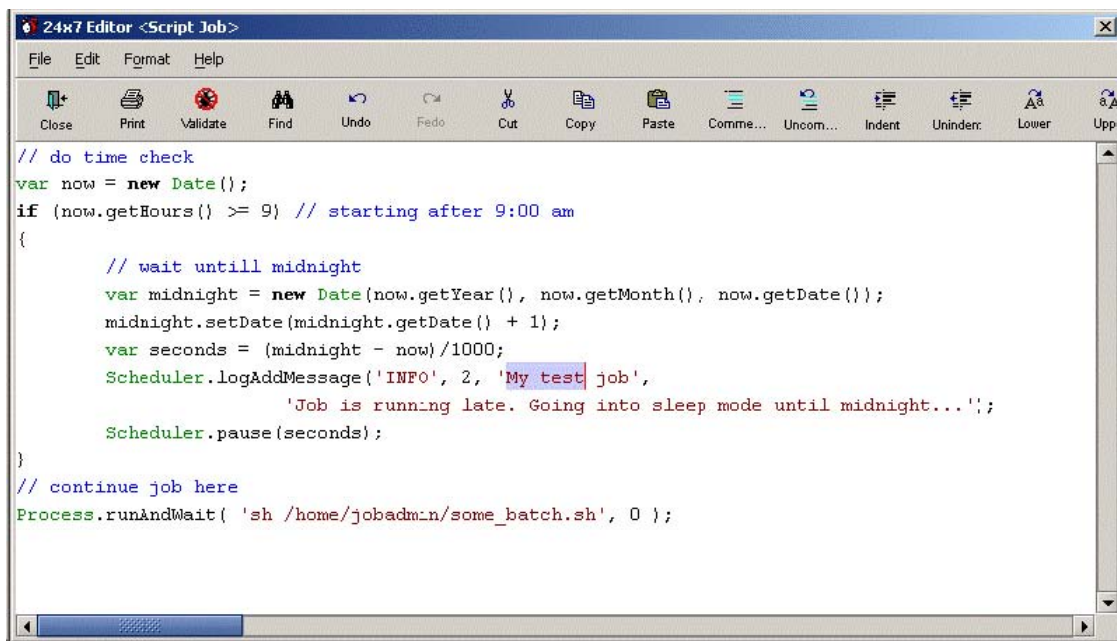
24x7 Editor <Script Job>

File Edit Format Help

Close Print Validate Find Undo Redo Cut Copy Paste Comme... Uncom... Indent Unindent Lower Upp

// do time check
var now = new Date();
if (now.getHours() >= 9) // starting after 9:00 am
{
// wait untill midnight
var midnight = new Date(now.getYear(), now.getMonth(), now.getDate());
midnight.setDate(midnight.getDate() + 1);
var seconds = (midnight - now)/1000;
Scheduler.logAddMessage('INFO', 2, 'My test job',
'Job is running late. Going into sleep mode until midnight...');
Scheduler.pause(seconds);
}
// continue job here
Process.runAndWait( 'sh /home/jobadmin/some_batch.sh', 0 );